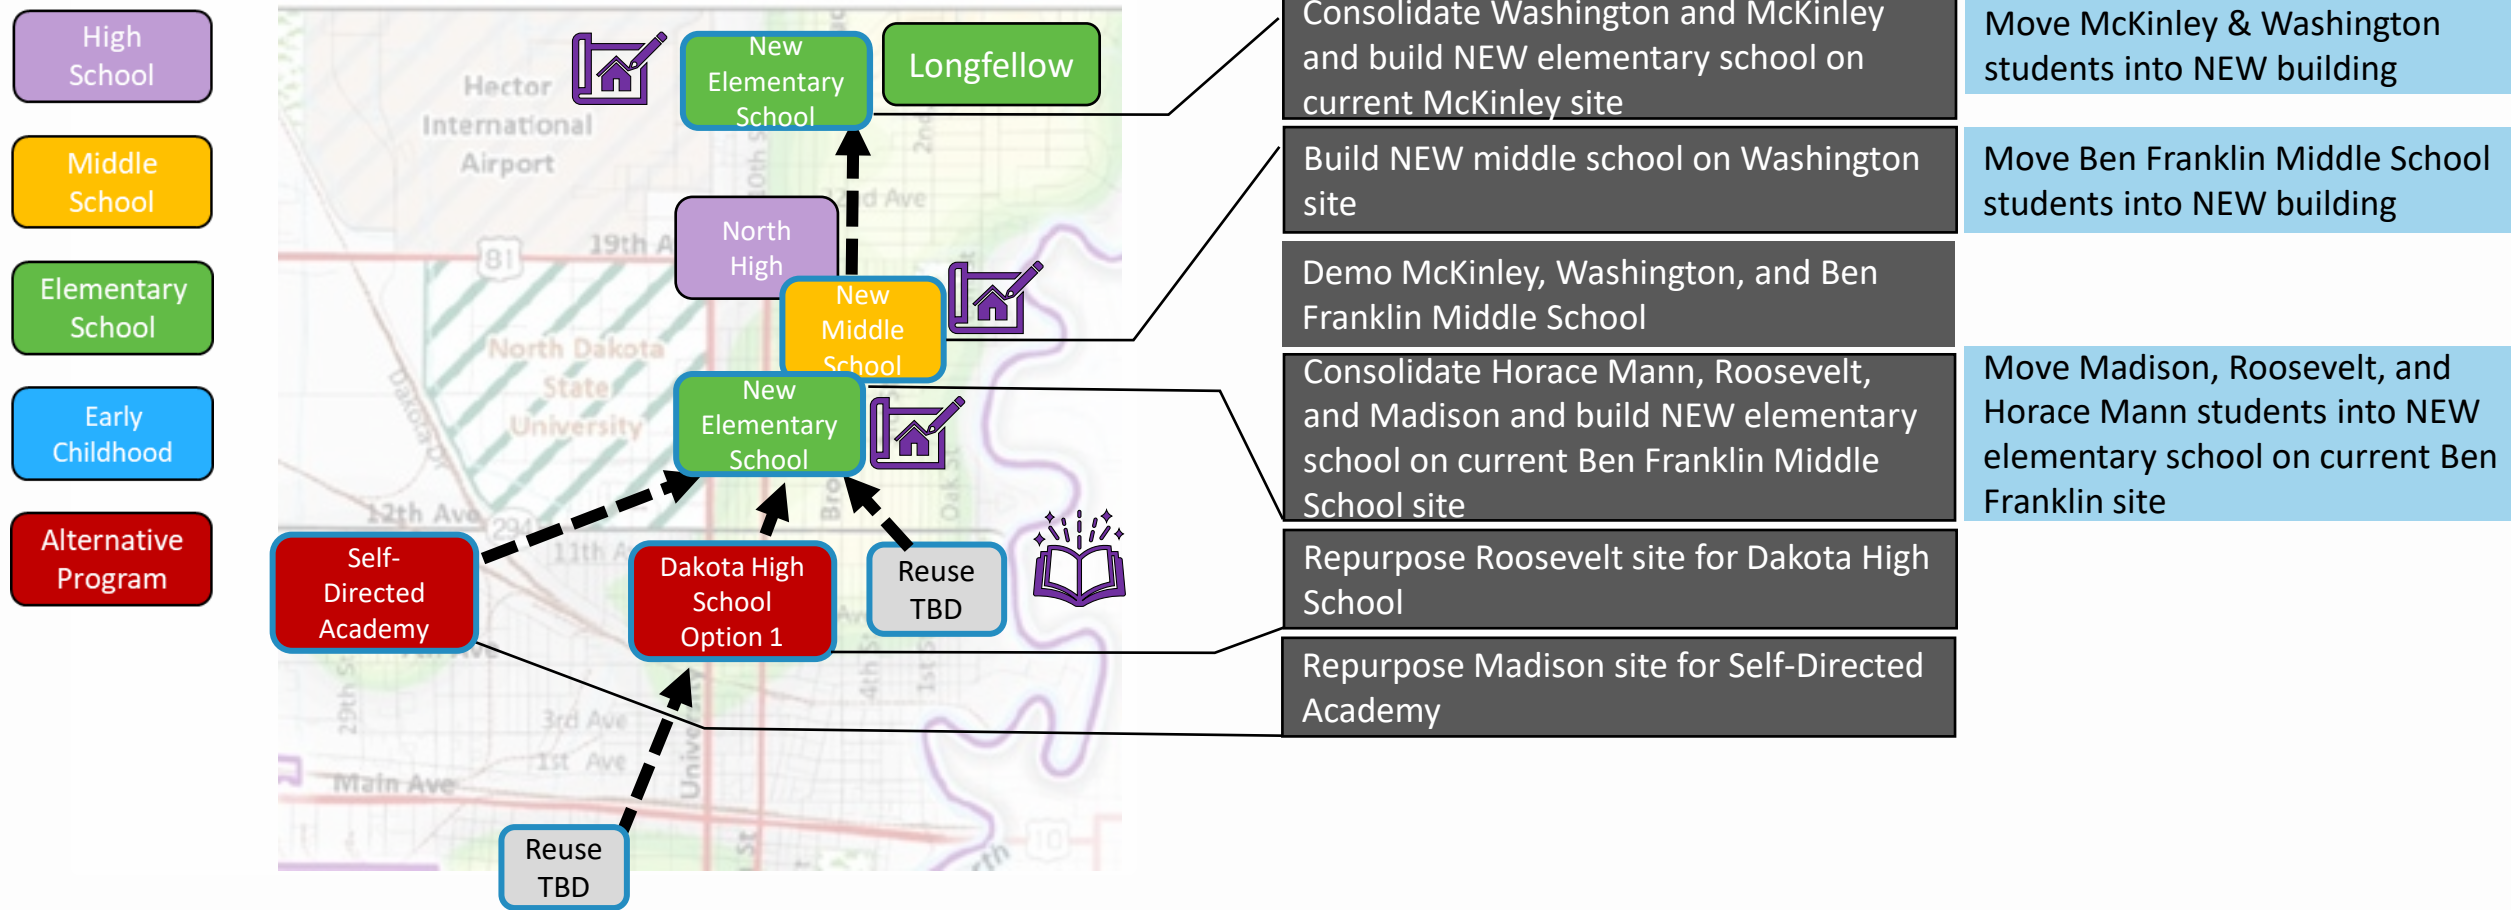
High School

Middle School

Elementary School

Early Childhood

Alternative Program

Hector International Airport

New Elementary School

Longfellow

North High

New Middle School

North Dakota State University

New Elementary School

19th Ave

12th Ave

11th Ave

3rd Ave

1st Ave

Main Ave

81

294

10

Self-Directed Academy

Dakota High School Option 1

Reuse TBD

Reuse TBD

Consolidate Washington and McKinley and build NEW elementary school on current McKinley site

Move McKinley & Washington students into NEW building

Build NEW middle school on Washington site

Move Ben Franklin Middle School students into NEW building

Demo McKinley, Washington, and Ben Franklin Middle School

Consolidate Horace Mann, Roosevelt, and Madison and build NEW elementary school on current Ben Franklin Middle School site

Move Madison, Roosevelt, and Horace Mann students into NEW elementary school on current Ben Franklin site

Repurpose Roosevelt site for Dakota High School

Repurpose Madison site for Self-Directed Academy